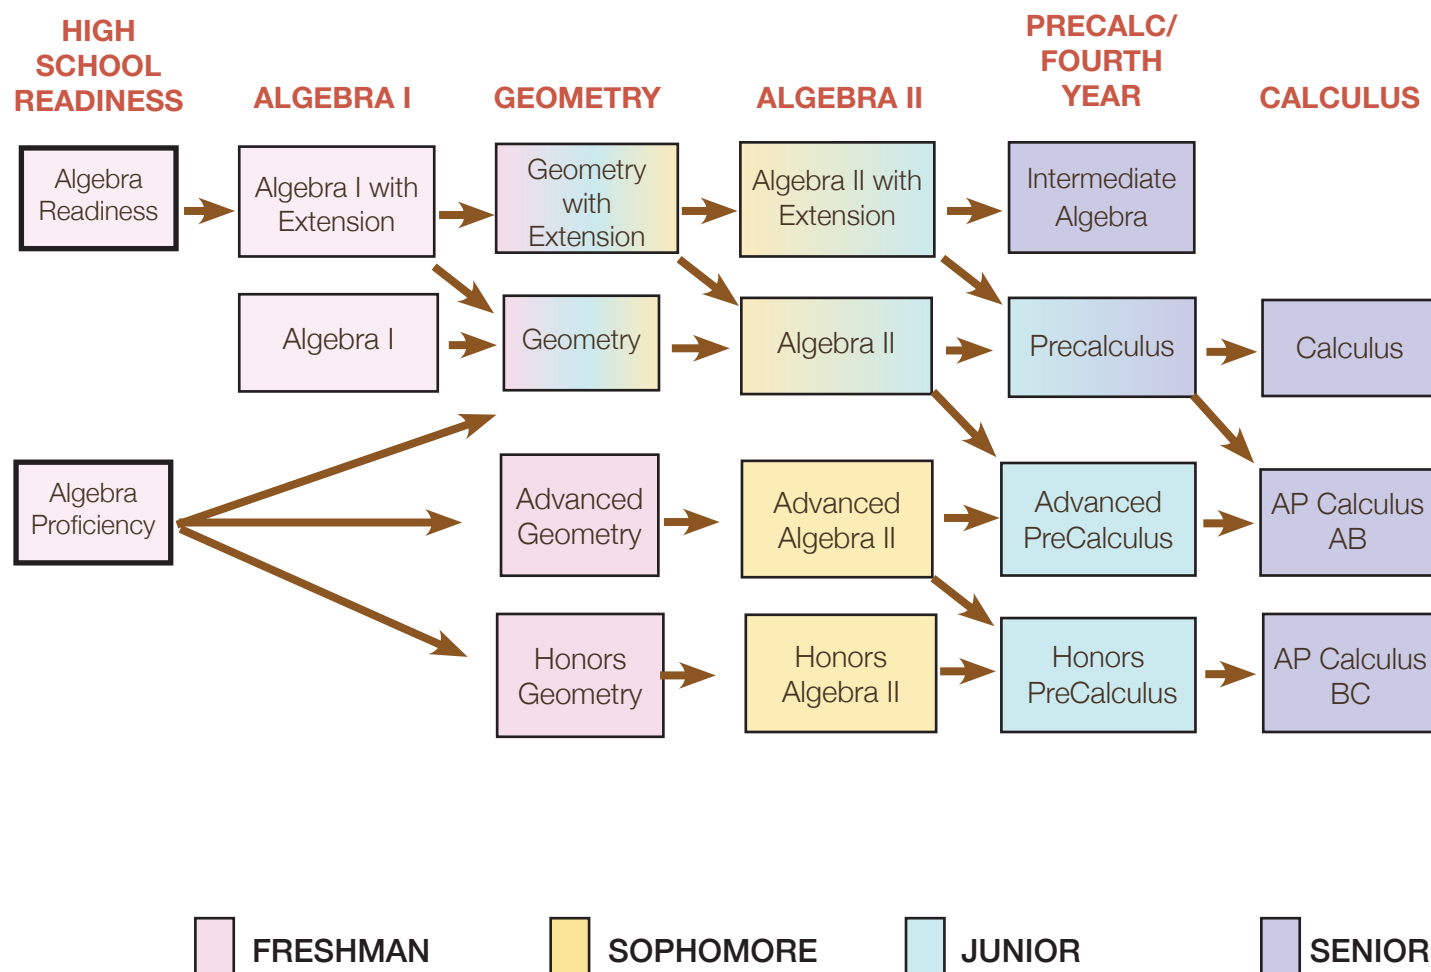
HIGH SCHOOL READINESS

ALGEBRA I

GEOMETRY

ALGEBRA II

PRECALC/ FOURTH YEAR

CALCULUS

Algebra Readiness

Algebra I with Extension

Geometry with Extension

Algebra II with Extension

Intermediate Algebra

Algebra I

Geometry

Algebra II

Precalculus

Calculus

Algebra Proficiency

Advanced Geometry

Advanced Algebra II

Advanced PreCalculus

AP Calculus AB

Honors Geometry

Honors Algebra II

Honors PreCalculus

AP Calculus BC

FRESHMAN

SOPHOMORE

JUNIOR

SENIOR